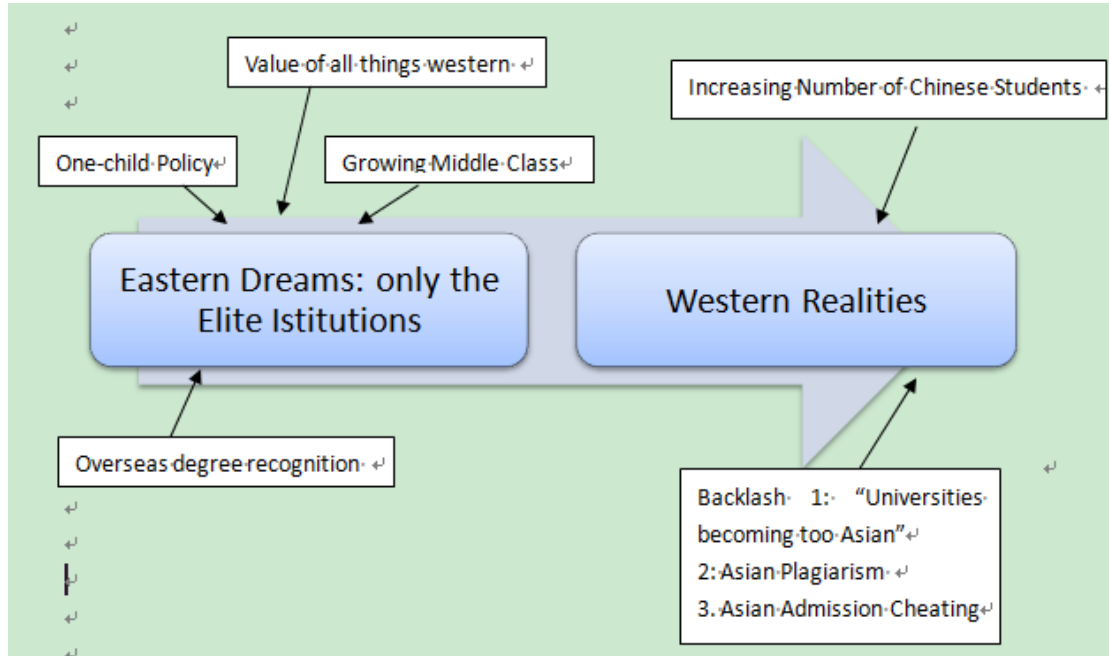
Value of all things western

Increasing Number of Chinese Students

One-child Policy

Growing Middle Class

Eastern Dreams: only the Elite Istitutions

Western Realities

Overseas degree recognition

Backlash 1: "Universities becoming too Asian"
2: Asian Plagiarism
3. Asian Admission Cheating